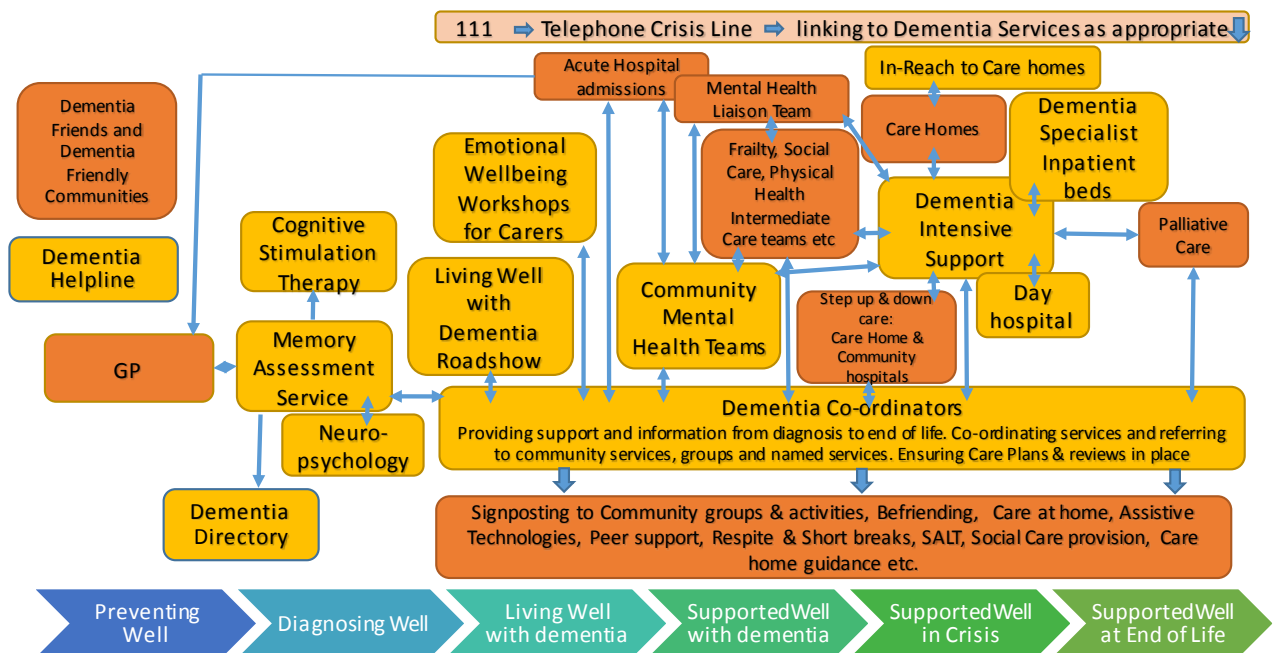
111 ⇨ Telephone Crisis Line ⇨ linking to Dementia Services as appropriate

Acute Hospital admissions

Mental Health Liaison Team

In-Reach to Care homes

Care Homes

Dementia Specialist Inpatient beds

Dementia Friends and Dementia Friendly Communities

Emotional Wellbeing Workshops for Carers

Frailty, Social Care, Physical Health Intermediate Care teams etc

Dementia Intensive Support

Palliative Care

Cognitive Stimulation Therapy

Dementia Helpline

Living Well with Dementia Roadshow

Community Mental Health Teams

Day hospital

Step up & down care: Care Home & Community hospitals

GP

Memory Assessment Service

Neuro-psychology

Dementia Co-ordinators
Providing support and information from diagnosis to end of life. Co-ordinating services and referring to community services, groups and named services. Ensuring Care Plans & reviews in place

Dementia Directory

Signposting to Community groups & activities, Befriending, Care at home, Assistive Technologies, Peer support, Respite & Short breaks, SALT, Social Care provision, Care home guidance etc.

Preventing Well

Diagnosing Well

Living Well with dementia

Supported Well with dementia

Supported Well in Crisis

Supported Well at End of Life